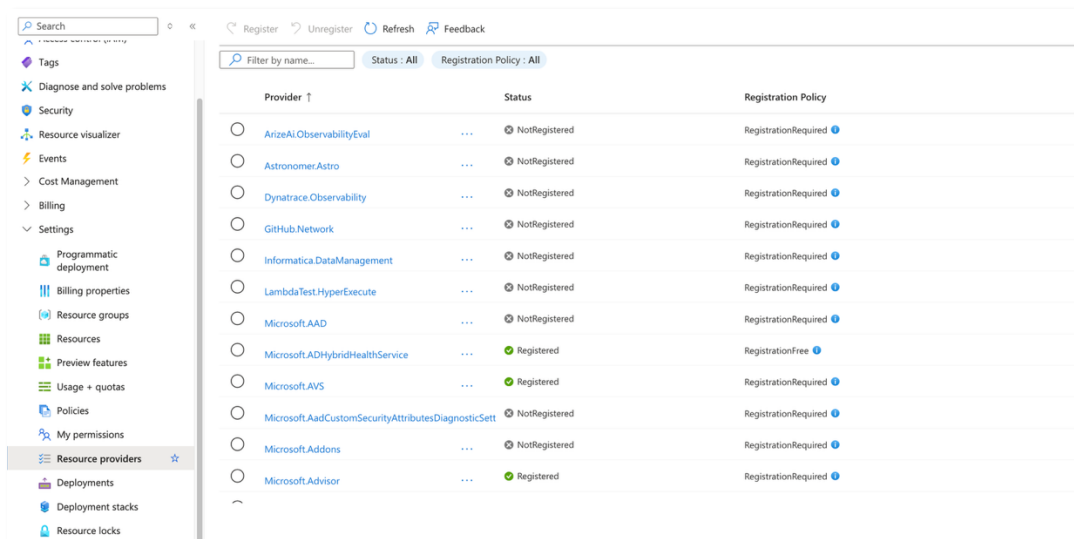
Search

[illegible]

Tags

Diagnose and solve problems

Security

Resource visualizer

Events

Cost Management

Billing

Settings

Programmatic deployment

Billing properties

Resource groups

Resources

Preview features

Usage + quotas

Policies

My permissions

Resource providers

Deployments

Deployment stacks

Resource locks

Register Unregister Refresh Feedback

Filter by name...

Status : All

Registration Policy : All

| Provider ↑ | Status | Registration Policy |
|---|---|---|
| ArizeAi.ObservabilityEval | NotRegistered | RegistrationRequired |
| Astronomer.Astro | NotRegistered | RegistrationRequired |
| Dynatrace.Observability | NotRegistered | RegistrationRequired |
| GitHub.Network | NotRegistered | RegistrationRequired |
| Informatica.DataManagement | NotRegistered | RegistrationRequired |
| LambdaTest.HyperExecute | NotRegistered | RegistrationRequired |
| Microsoft.AAD | NotRegistered | RegistrationRequired |
| Microsoft.ADHybridHealthService | Registered | RegistrationFree |
| Microsoft.AVS | Registered | RegistrationRequired |
| Microsoft.AadCustomSecurityAttributesDiagnosticSett | NotRegistered | RegistrationRequired |
| Microsoft.Addons | NotRegistered | RegistrationRequired |
| Microsoft.Advisor | Registered | RegistrationRequired |